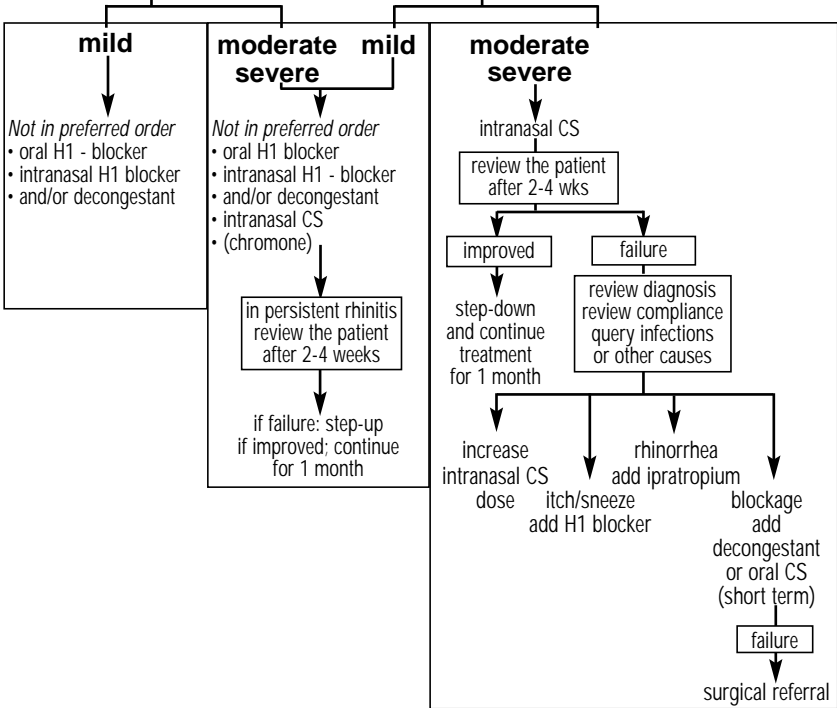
mild

Not in preferred order
• oral H1 - blocker
• intranasal H1 blocker
• and/or decongestant

moderate severe

mild

Not in preferred order
• oral H1 blocker
• intranasal H1 - blocker
• and/or decongestant
• intranasal CS
• (chromone)

in persistent rhinitis review the patient after 2-4 weeks

if failure: step-up
if improved; continue for 1 month

moderate severe

intranasal CS

review the patient after 2-4 wks

improved

step-down and continue treatment for 1 month

failure

review diagnosis
review compliance
query infections or other causes

increase intranasal CS dose

itch/sneeze add H1 blocker

rhinorrhea add ipratropium

blockage add decongestant or oral CS (short term)

failure

surgical referral